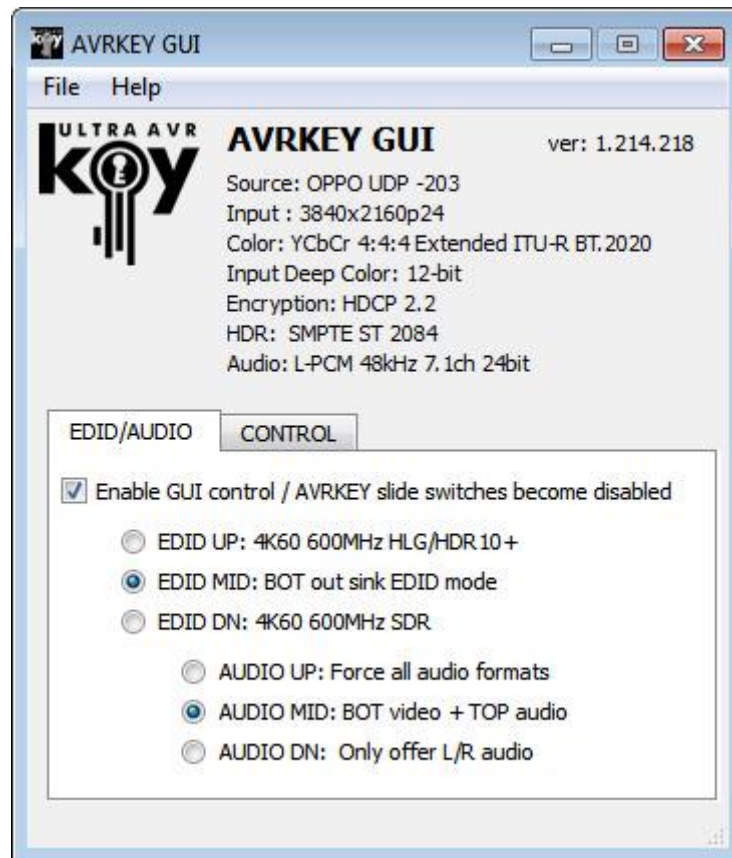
AVRKEY GUI

File Help

ULTRA AVR
key

AVRKEY GUI

ver: 1.214.218

Source: OPPO UDP -203
Input : 3840x2160p24
Color: YCbCr 4:4:4 Extended ITU-R BT.2020
Input Deep Color: 12-bit
Encryption: HDCP 2.2
HDR: SMPTE ST 2084
Audio: L-PCM 48kHz 7.1ch 24bit

EDID/AUDIO CONTROL

Enable GUI control / AVRKEY slide switches become disabled

EDID UP: 4K60 600MHz HLG/HDR10+
EDID MID: BOT out sink EDID mode
EDID DN: 4K60 600MHz SDR

AUDIO UP: Force all audio formats
AUDIO MID: BOT video + TOP audio
AUDIO DN: Only offer L/R audio